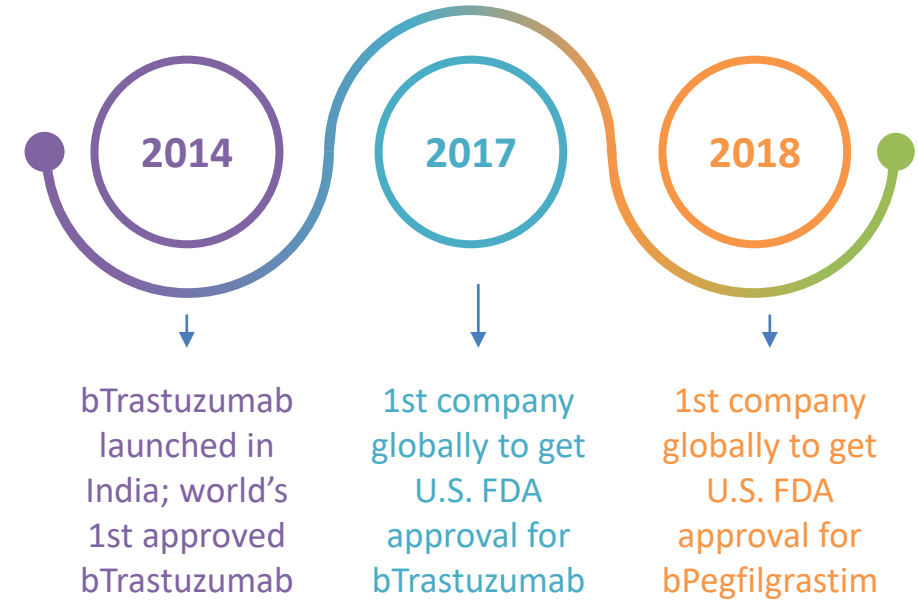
2014

2017

2018

bTrastuzumab launched in India; world's 1st approved bTrastuzumab

1st company globally to get U.S. FDA approval for bTrastuzumab

1st company globally to get U.S. FDA approval for bPegfilgrastim